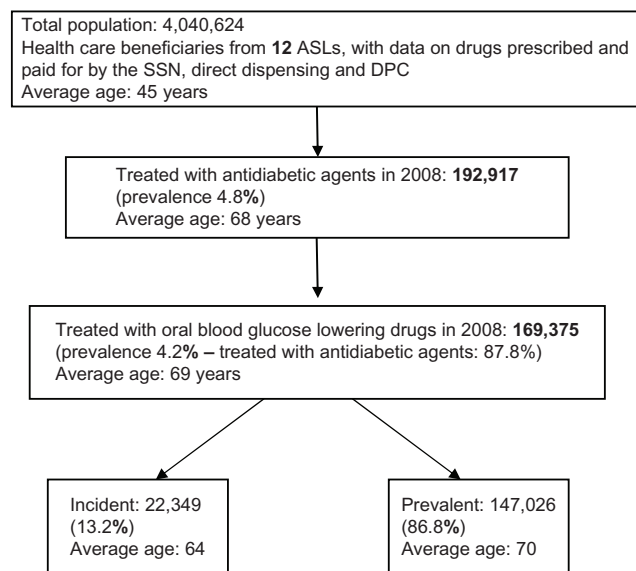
Total population: 4,040,624
Health care beneficiaries from **12** ASLs, with data on drugs prescribed and paid for by the SSN, direct dispensing and DPC
Average age: 45 years

Treated with antidiabetic agents in 2008: **192,917**
(prevalence 4.8**%**)
Average age: 68 years

Treated with oral blood glucose lowering drugs in 2008: **169,375**
(prevalence 4.2**% –** treated with antidiabetic agents: 87.8%)
Average age: 69 years

Incident: 22,349
(13.2**%**)
Average age: 64

Prevalent: 147,026
(86.8**%**)
Average age: 70